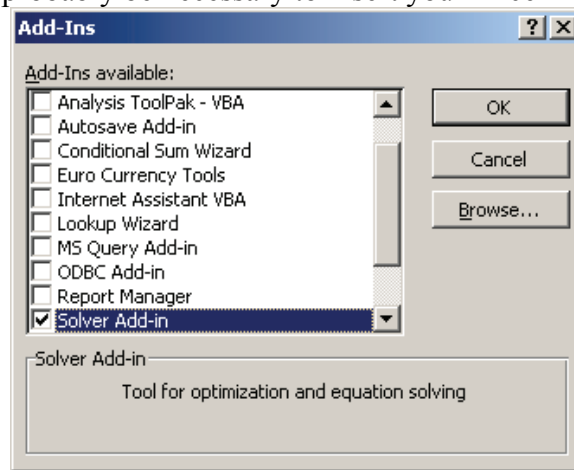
Add-Ins

?

X

Add-Ins available:

Analysis ToolPak - VBA

Autosave Add-in

Conditional Sum Wizard

Euro Currency Tools

Internet Assistant VBA

Lookup Wizard

MS Query Add-in

ODBC Add-in

Report Manager

Solver Add-in

OK

Cancel

Browse...

Solver Add-in

Tool for optimization and equation solving